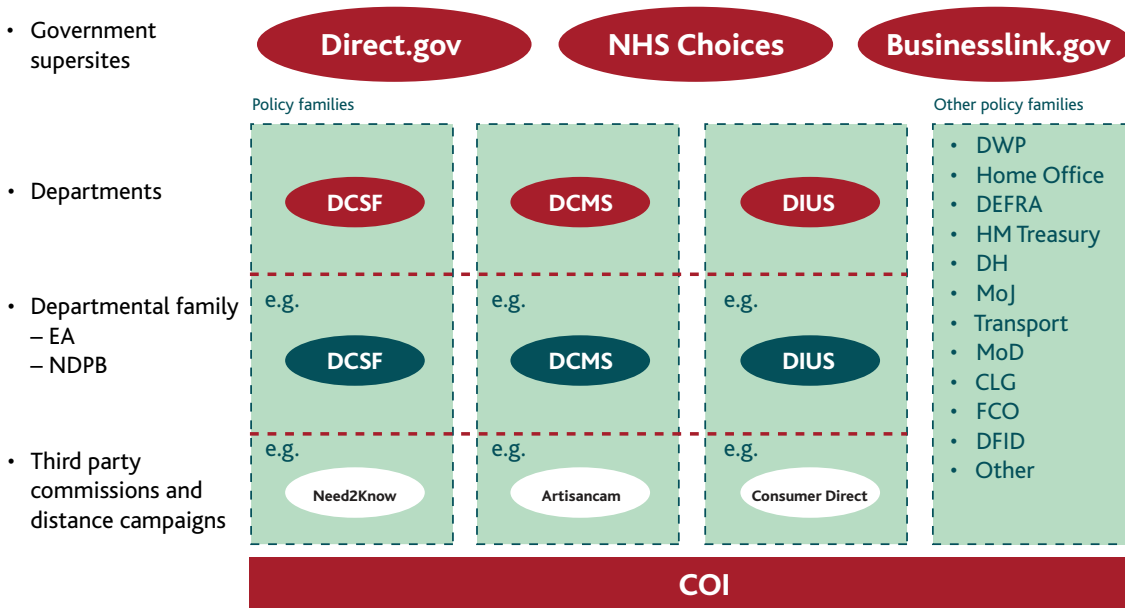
• Government supersites

Direct.gov

NHS Choices

Businesslink.gov

Policy families

Other policy families

• Departments

DCSF

DCMS

DIUS

• DWP
• Home Office
• DEFRA
• HM Treasury
• DH
• MoJ
• Transport
• MoD
• CLG
• FCO
• DFID
• Other

• Departmental family
– EA
– NDPB

e.g.

DCSF

e.g.

DCMS

e.g.

DIUS

• Third party commissions and distance campaigns

e.g.

Need2Know

e.g.

Artisancam

e.g.

Consumer Direct

COI